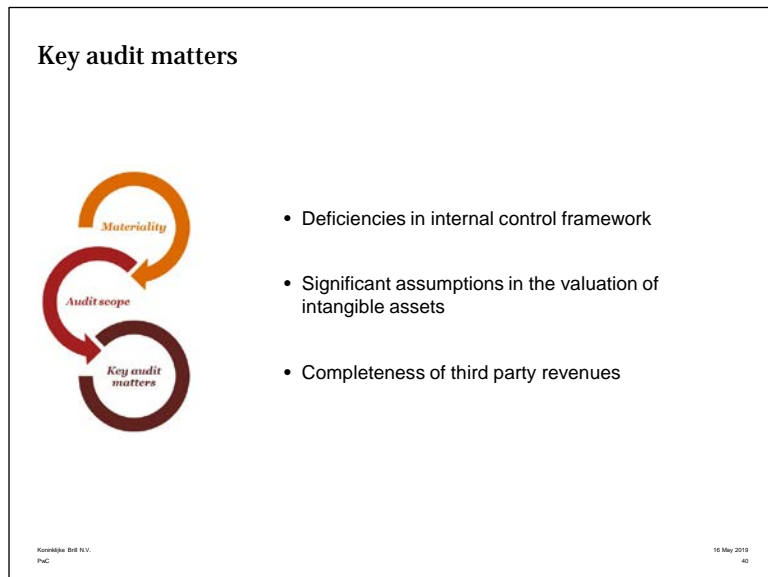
Key audit matters

Materiality

Audit scope

Key audit matters

- Deficiencies in internal control framework
- Significant assumptions in the valuation of intangible assets
- Completeness of third party revenues

Koninklijke Brill N.V.
PwC

16 May 2019
40